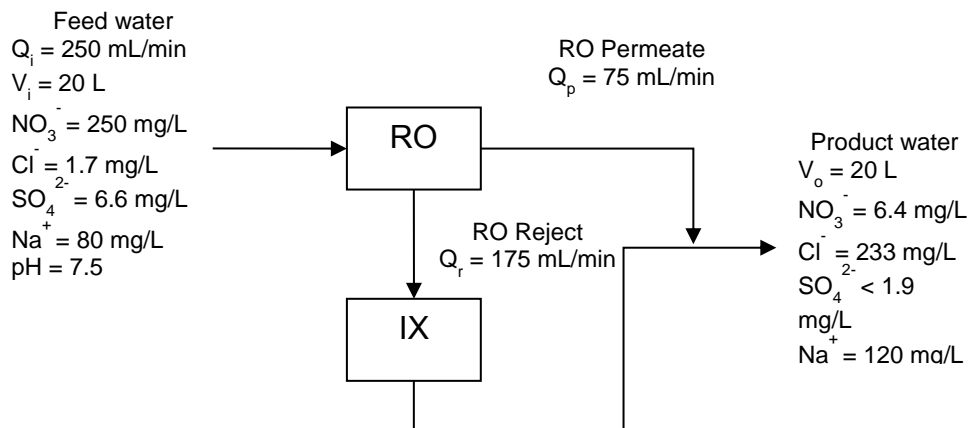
Feed water
$Q_i$ = 250 mL/min
$V_i$ = 20 L
$NO_3^-$ = 250 mg/L
$Cl^-$ = 1.7 mg/L
$SO_4^{2-}$ = 6.6 mg/L
$Na^+$ = 80 mg/L
pH = 7.5

RO Permeate
$Q_p$ = 75 mL/min

RO

RO Reject
$Q_r$ = 175 mL/min

IX

Product water
$V_o$ = 20 L
$NO_3^-$ = 6.4 mg/L
$Cl^-$ = 233 mg/L
$SO_4^{2-}$ < 1.9 mg/L
$Na^+$ = 120 mg/L